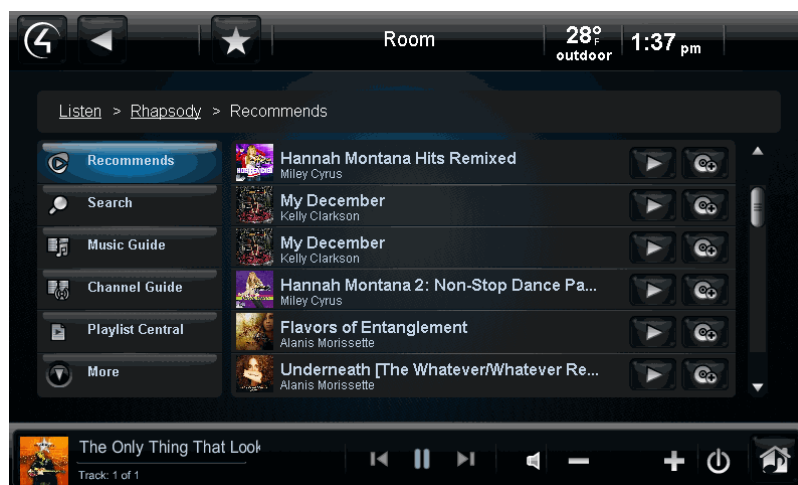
Room

28°F outdoor

1:37 pm

Listen > Rhapsody > Recommends

Recommends

Search

Music Guide

Channel Guide

Playlist Central

More

Hannah Montana Hits Remixed
Miley Cyrus

My December
Kelly Clarkson

My December
Kelly Clarkson

Hannah Montana 2: Non-Stop Dance Pa...
Miley Cyrus

Flavors of Entanglement
Alanis Morissette

Underneath [The Whatever/Whatever Re...
Alanis Morissette

The Only Thing That Look
Track: 1 of 1